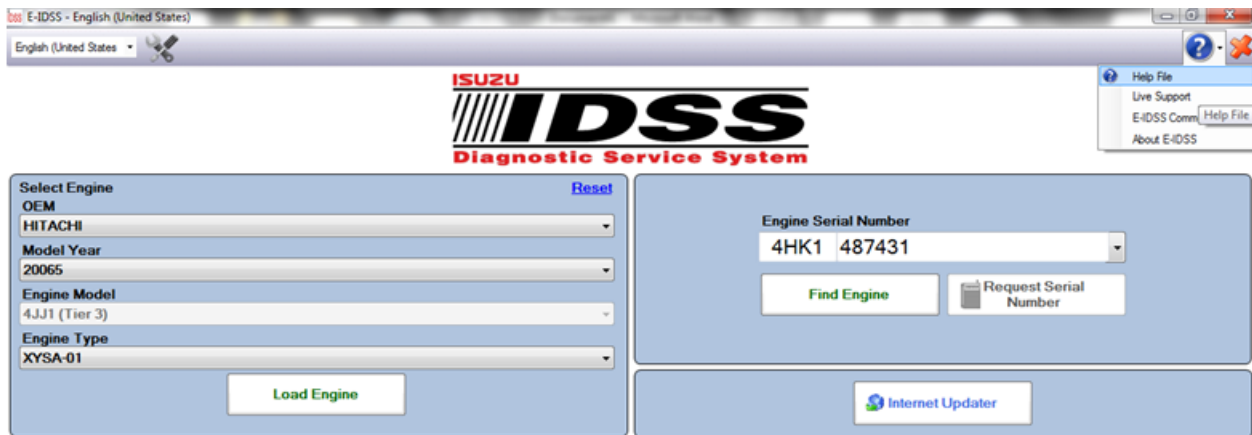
E-IDSS - English (United States)

English (United States)

Help File
Live Support
E-IDSS Comm
Help File
About E-IDSS

ISUZU
IDSS
Diagnostic Service System

Select Engine
Reset
OEM
HITACHI
Model Year
20065
Engine Model
4JJ1 (Tier 3)
Engine Type
XYSA-01
Load Engine

Engine Serial Number
4HK1 487431
Find Engine
Request Serial Number

Internet Updater